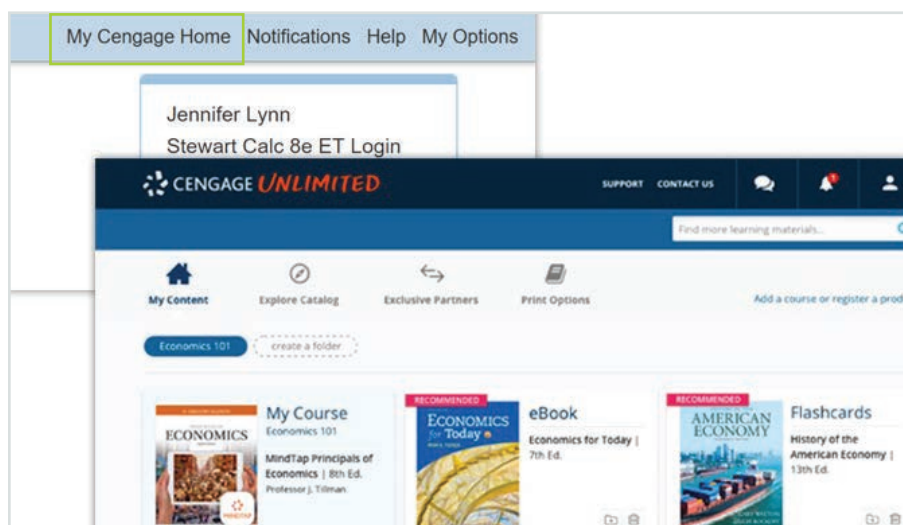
My Cengage Home Notifications Help My Options

Jennifer Lynn
Stewart Calc 8e ET Login

CENGAGE UNLIMITED

SUPPORT CONTACT US

Find more learning materials...

My Content
Explore Catalog
Exclusive Partners
Print Options

Add a course or register a prod

Economics 101
create a folder

ECONOMICS
My Course
Economics 101
MindTap Principals of Economics | 8th Ed.
Professor J. Tilman

RECOMMENDED
ECONOMICS for Today
eBook
Economics for Today | 7th Ed.

RECOMMENDED
AMERICAN ECONOMY
Flashcards
History of the American Economy | 13th Ed.